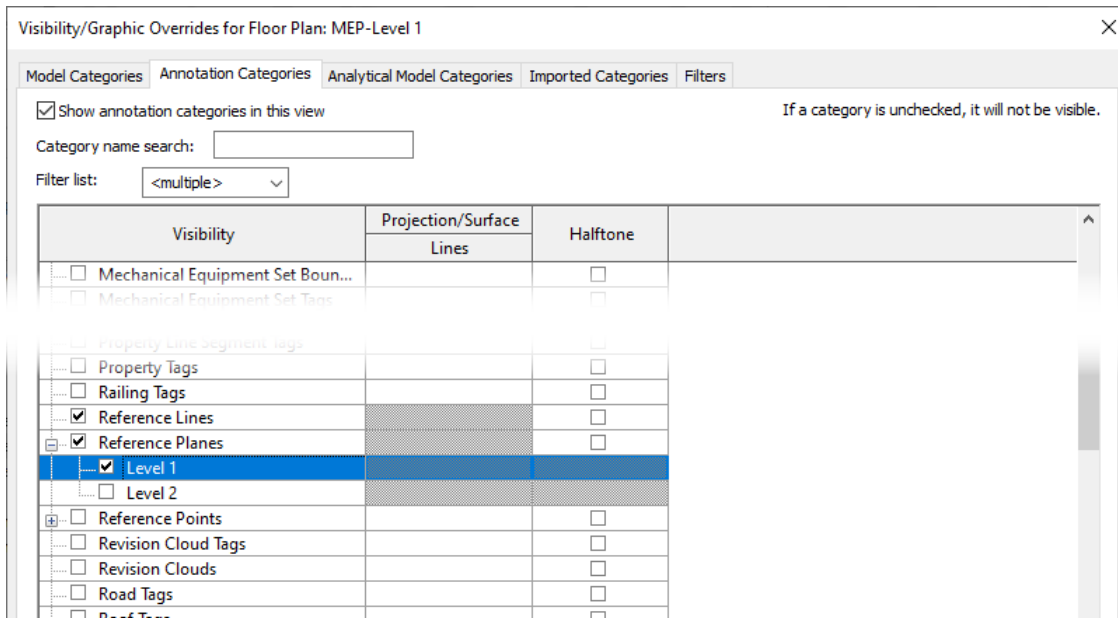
Visibility/Graphic Overrides for Floor Plan: MEP-Level 1

Model Categories | Annotation Categories | Analytical Model Categories | Imported Categories | Filters

Show annotation categories in this view

If a category is unchecked, it will not be visible.

Category name search:

Filter list: <multiple>

| Visibility | Projection/Surface Lines | Halftone |
|---|---|---|
| Mechanical Equipment Set Boun... | | |
| Mechanical Equipment Set Tags | | |
| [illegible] | | |
| Property Line Segment Tags | | |
| Property Tags | | |
| Railing Tags | | |
| Reference Lines | | |
| Reference Planes | | |
| Level 1 | | |
| Level 2 | | |
| Reference Points | | |
| Revision Cloud Tags | | |
| Revision Clouds | | |
| Road Tags | | |
| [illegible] | | |